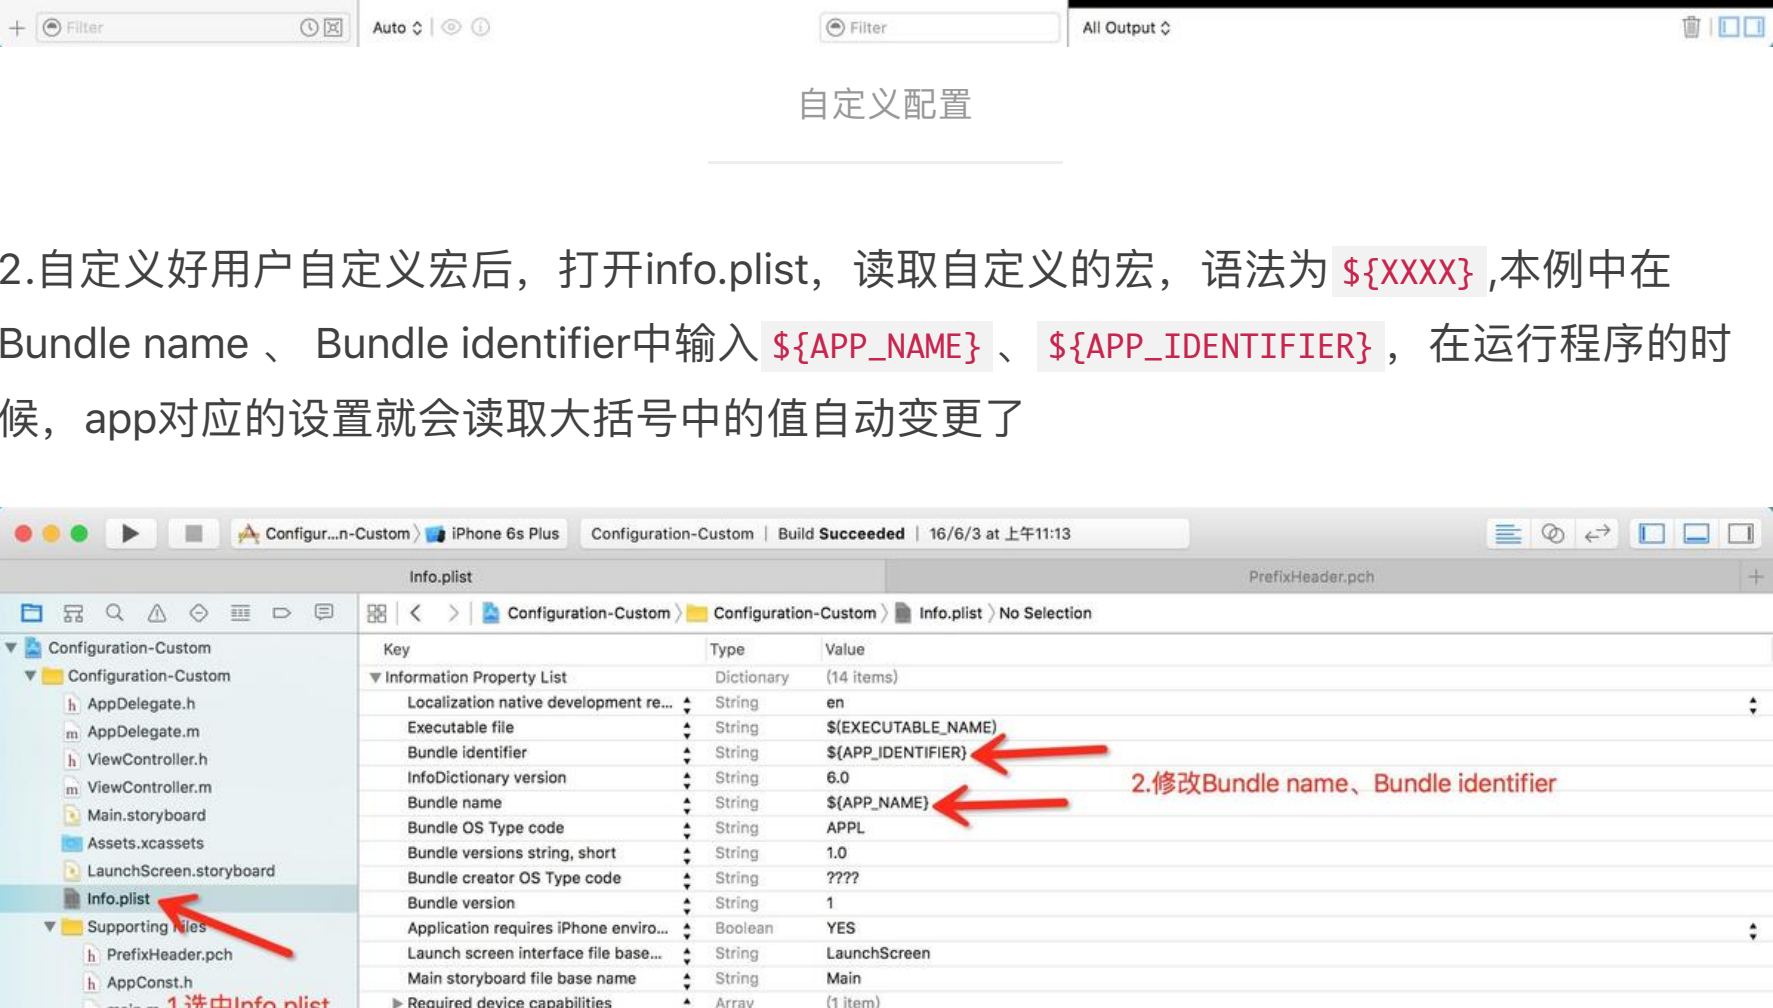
Filter Auto Filter All Output

自定义配置

2.自定义好用户自定义宏后，打开info.plist，读取自定义的宏，语法为 `${XXXX}` ,本例中在 Bundle name 、 Bundle identifier中输入 `${APP_NAME}` 、 `${APP_IDENTIFIER}` ，在运行程序的时候，app对应的设置就会读取大括号中的值自动变更了

Configur...n-Custom 〉 iPhone 6s Plus | Configuration-Custom | Build Succeeded | 16/6/3 at 上午11:13

Info.plist | PrefixHeader.pch

Configuration-Custom 〉 Configuration-Custom 〉 Info.plist 〉 No Selection

Configuration-Custom
Configuration-Custom
AppDelegate.h
AppDelegate.m
ViewController.h
ViewController.m
Main.storyboard
Assets.xcassets
LaunchScreen.storyboard
Info.plist
Supporting Files
PrefixHeader.pch
AppConst.h
1.选中Info.plist

| Key | Type | Value |
|---|---|---|
| Information Property List | Dictionary | (14 items) |
| Localization native development re... | String | en |
| Executable file | String | $(EXECUTABLE_NAME) |
| Bundle identifier | String | $(APP_IDENTIFIER) |
| InfoDictionary version | String | 6.0 |
| Bundle name | String | $(APP_NAME) |
| Bundle OS Type code | String | APPL |
| Bundle versions string, short | String | 1.0 |
| Bundle creator OS Type code | String | ???? |
| Bundle version | String | 1 |
| Application requires iPhone enviro... | Boolean | YES |
| Launch screen interface file base... | String | LaunchScreen |
| Main storyboard file base name | String | Main |
| Required device capabilities | Array | (1 item) |

2.修改Bundle name、Bundle identifier